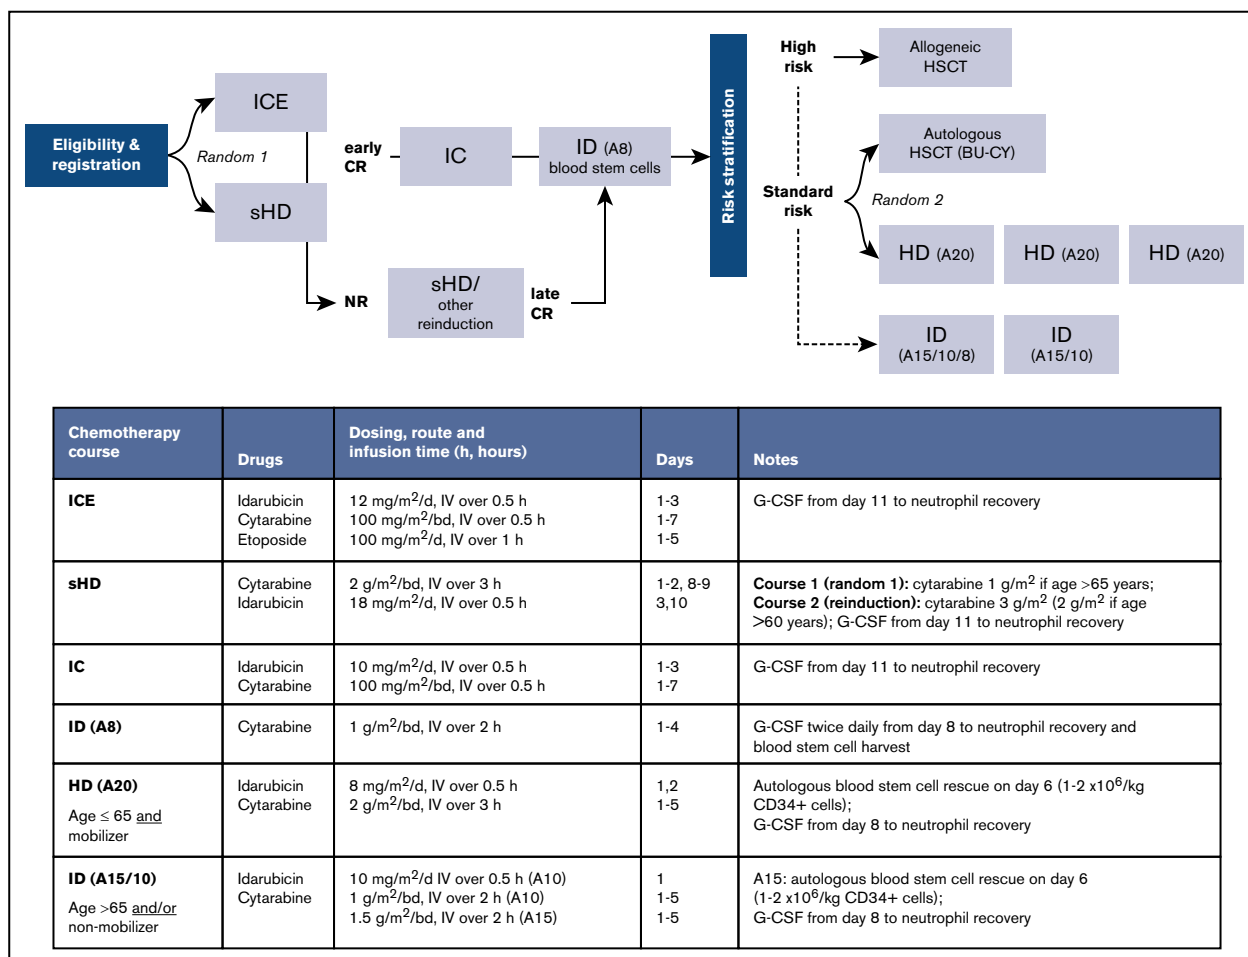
Eligibility & registration

Random 1

ICE

sHD

early CR

IC

ID (A8) blood stem cells

NR

sHD/ other reinduction

late CR

Risk stratification

High risk

Allogeneic HSCT

Standard risk

Autologous HSCT (BU-CY)

Random 2

HD (A20)

HD (A20)

HD (A20)

ID (A15/10/8)

ID (A15/10)

| Chemotherapy course | Drugs | Dosing, route and infusion time (h, hours) | Days | Notes |
|---|---|---|---|---|
| **ICE** | Idarubicin<br>Cytarabine<br>Etoposide | 12 mg/m$^2$/d, IV over 0.5 h<br>100 mg/m$^2$/bd, IV over 0.5 h<br>100 mg/m$^2$/d, IV over 1 h | 1-3<br>1-7<br>1-5 | G-CSF from day 11 to neutrophil recovery |
| **sHD** | Cytarabine<br>Idarubicin | 2 g/m$^2$/bd, IV over 3 h<br>18 mg/m$^2$/d, IV over 0.5 h | 1-2, 8-9<br>3,10 | **Course 1 (random 1):** cytarabine 1 g/m$^2$ if age >65 years; **Course 2 (reinduction):** cytarabine 3 g/m$^2$ (2 g/m$^2$ if age >60 years); G-CSF from day 11 to neutrophil recovery |
| **IC** | Idarubicin<br>Cytarabine | 10 mg/m$^2$/d, IV over 0.5 h<br>100 mg/m$^2$/bd, IV over 0.5 h | 1-3<br>1-7 | G-CSF from day 11 to neutrophil recovery |
| **ID (A8)** | Cytarabine | 1 g/m$^2$/bd, IV over 2 h | 1-4 | G-CSF twice daily from day 8 to neutrophil recovery and blood stem cell harvest |
| **HD (A20)**<br>Age ≤ 65 and mobilizer | Idarubicin<br>Cytarabine | 8 mg/m$^2$/d, IV over 0.5 h<br>2 g/m$^2$/bd, IV over 3 h | 1,2<br>1-5 | Autologous blood stem cell rescue on day 6 (1-2 x10$^6$/kg CD34+ cells);<br>G-CSF from day 8 to neutrophil recovery |
| **ID (A15/10)**<br>Age >65 and/or non-mobilizer | Idarubicin<br>Cytarabine | 10 mg/m$^2$/d IV over 0.5 h (A10)<br>1 g/m$^2$/bd, IV over 2 h (A10)<br>1.5 g/m$^2$/bd, IV over 2 h (A15) | 1<br>1-5<br>1-5 | A15: autologous blood stem cell rescue on day 6 (1-2 x10$^6$/kg CD34+ cells);<br>G-CSF from day 8 to neutrophil recovery |